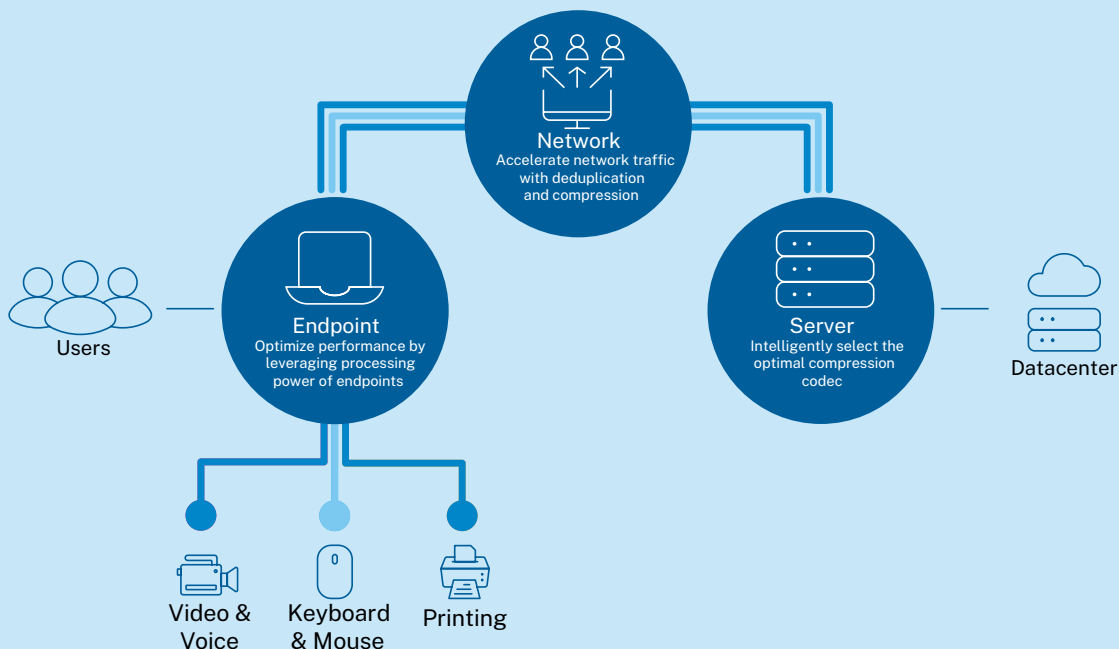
Network
Accelerate network traffic with deduplication and compression

Users

Endpoint
Optimize performance by leveraging processing power of endpoints

Server
Intelligently select the optimal compression codec

Datacenter

Video & Voice

Keyboard & Mouse

Printing